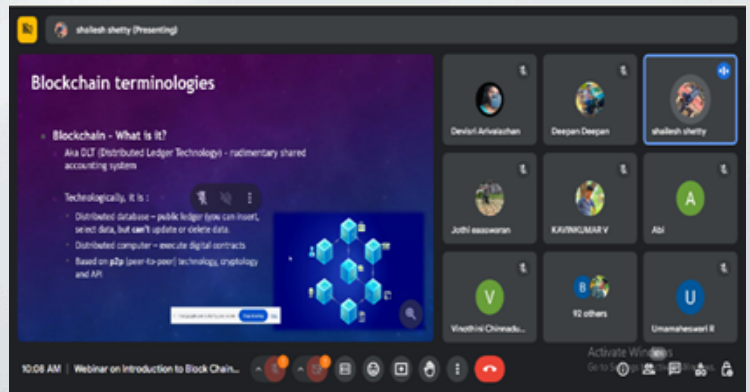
shailesh shetty (Presenting)

Blockchain terminologies

Blockchain – What is it?

Aka DLT (Distributed Ledger Technology) – rudimentary shared accounting system

Technologically, it is :

Distributed database – public ledger (you can insert, select data, but can't update or delete data.

Distributed computer – execute digital contracts

Based on p2p (peer-to-peer) technology, cryptology and API

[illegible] Stop sharing

Devisri Arivalazhan

Deepan Deepan

shailesh shetty

Jothi easwaran

KAVINKUMAR V

A

Abi

V

Vinothini Chinnadu...

B

92 others

U

Umamaheswari R

10:08 AM | Webinar on Introduction to Block Chain...

Activate Windows
Go to Settings to activate Windows.